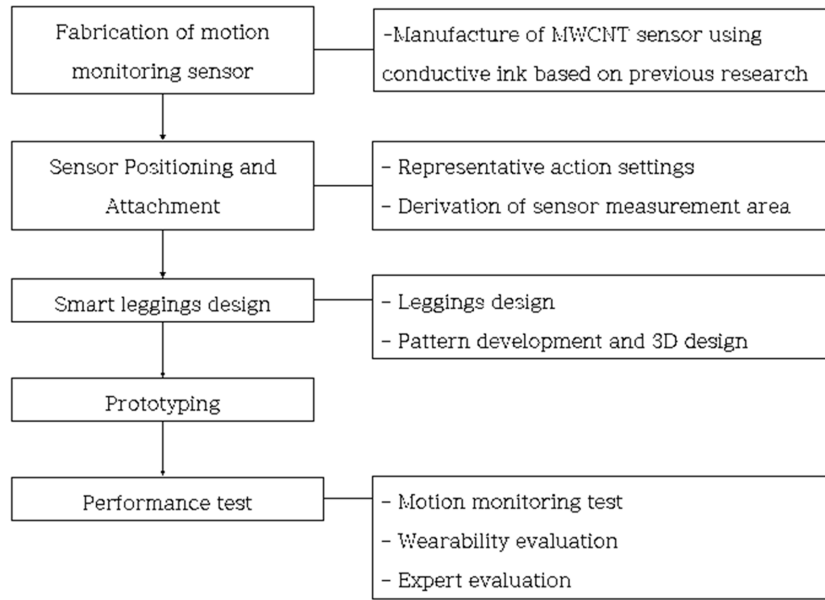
Fabrication of motion monitoring sensor

-Manufacture of MWCNT sensor using conductive ink based on previous research

Sensor Positioning and Attachment

- Representative action settings
- Derivation of sensor measurement area

Smart leggings design

- Leggings design
- Pattern development and 3D design

Prototyping

Performance test

- Motion monitoring test
- Wearability evaluation
- Expert evaluation